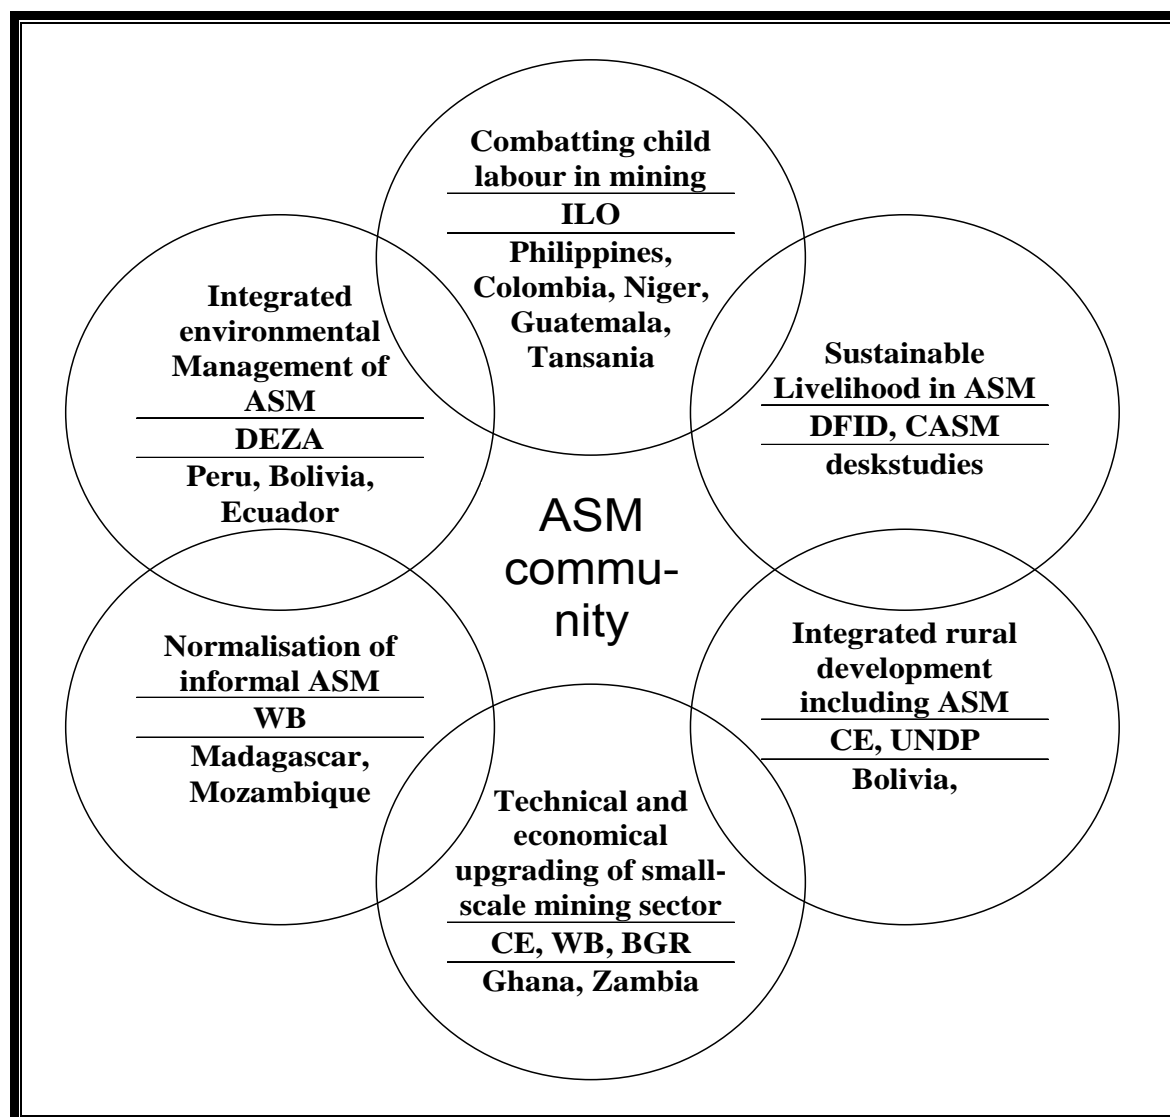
Combatting child labour in mining

ILO

Philippines, Colombia, Niger, Guatemala, Tansania

Integrated environmental Management of ASM

DEZA

Peru, Bolivia, Ecuador

Sustainable Livelihood in ASM

DFID, CASM

deskstudies

ASM community

Normalisation of informal ASM

WB

Madagascar, Mozambique

Integrated rural development including ASM

CE, UNDP

Bolivia,

Technical and economical upgrading of small-scale mining sector

CE, WB, BGR

Ghana, Zambia